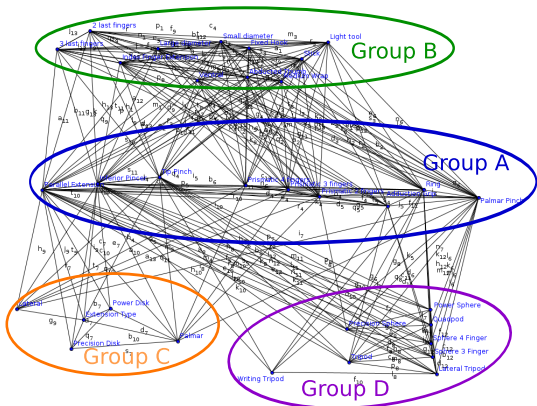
Group B
Group A
Group C
Group D

2 last fingers
Small diameter
Light tool
3 last fingers
Fixed Hook
Power Sphere
Quadpod
Sphere 4 Finger
Sphere 3 Finger
Lateral Tripod
Tripod
Precision Sphere
Writing Tripod
Lateral
Power Disk
Extension Type
Precision Disk
Palmar
Parallel Extension
Inferior Pincer
Tip Pinch
Prismatic 4 Finger
Prismatic 3 fingers
Ring
Palmar Pinch
Adduction Grip

$p_1$ $f_9$ $c_4$ $m_3$ $i_{13}$ $b_{12}$ $a_{11}$ $b_{11}$ $g_{13}$ $h_{12}$ $c_{11}$ $a_{10}$ $f_{10}$ $b_6$ $h_9$ $g_9$ $b_7$ $b_{10}$ $d_7$ $q_7$ $c_7$ $e_7$ $f_7$ $b_8$ $l_8$ $m_{11}$ $k_{10}$ $p_{10}$ $c_{12}$ $f_{11}$ $e_8$ $l_7$ $n_7$ $f_{12}$ $b_9$ $f_8$ $g_8$ $a_8$ $p_8$ $e_4$ $d_5$ $l_5$ $k_5$ $m_5$ $i_{12}$ $l_{12}$ $f_6$ $d_6$ $e_6$ $p_6$ $g_4$ $t_4$ $i_7$ $f_{13}$ $i_{10}$